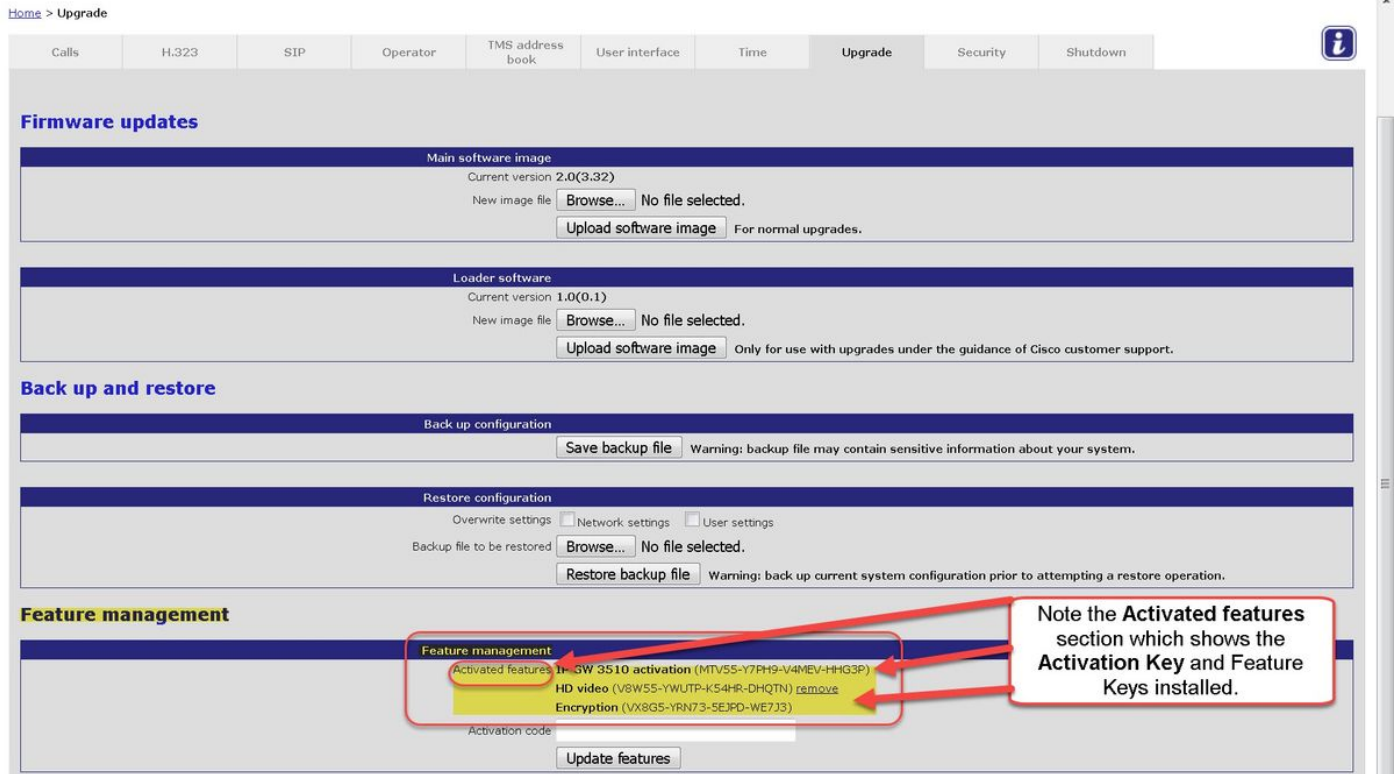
Home > Upgrade

| Calls | H.323 | SIP | Operator | TMS address book | User interface | Time | Upgrade | Security | Shutdown |
|---|---|---|---|---|---|---|---|---|---|

Firmware updates

Main software image
Current version 2.0(3.32)
New image file Browse... No file selected.
Upload software image For normal upgrades.

Loader software
Current version 1.0(0.1)
New image file Browse... No file selected.
Upload software image Only for use with upgrades under the guidance of Cisco customer support.

Back up and restore

Back up configuration
Save backup file Warning: backup file may contain sensitive information about your system.

Restore configuration
Overwrite settings Network settings User settings
Backup file to be restored Browse... No file selected.
Restore backup file Warning: back up current system configuration prior to attempting a restore operation.

Feature management

Feature management
Activated features IP SW 3510 activation (MTV55-Y7PH9-V4MEV-HHG3P)
HD video (V8W55-YWUTP-K54HR-DHQTN) remove
Encryption (VX8G5-YRN73-5EJPD-WE7J3)
Activation code
Update features

Note the Activated features section which shows the Activation Key and Feature Keys installed.